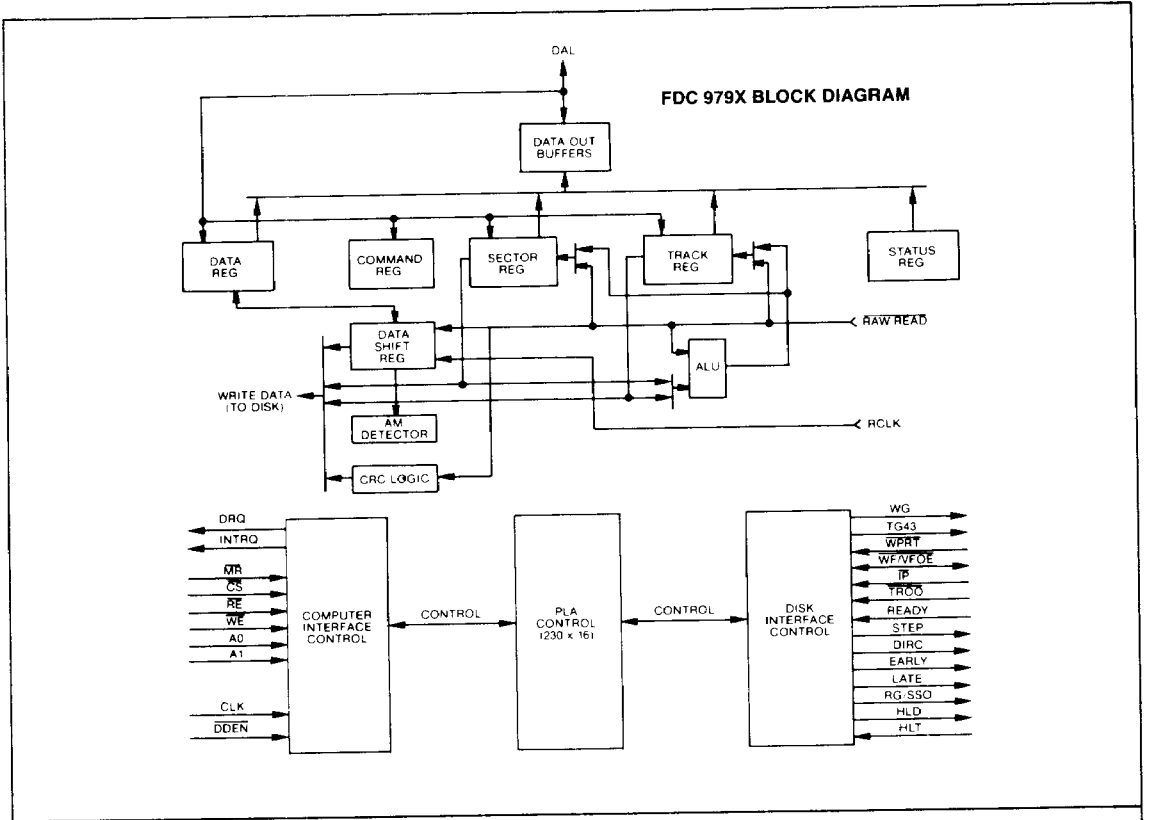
DAL

FDC 979X BLOCK DIAGRAM

DATA OUT BUFFERS

DATA REG

COMMAND REG

SECTOR REG

TRACK REG

STATUS REG

RAW READ

DATA SHIFT REG

ALU

WRITE DATA (TO DISK)

AM DETECTOR

RCLK

CRC LOGIC

DRQ
INTRQ
$\overline{MR}$
$\overline{CS}$
$\overline{RE}$
$\overline{WE}$
A0
A1
CLK
$\overline{DDEN}$

COMPUTER INTERFACE CONTROL

CONTROL

PLA CONTROL (230 x 16)

CONTROL

DISK INTERFACE CONTROL

WG
TG43
$\overline{WPRT}$
$\overline{WF/VFOE}$
$\overline{IP}$
$\overline{TR00}$
READY
STEP
DIRC
EARLY
LATE
RG/SSO
HLD
HLT